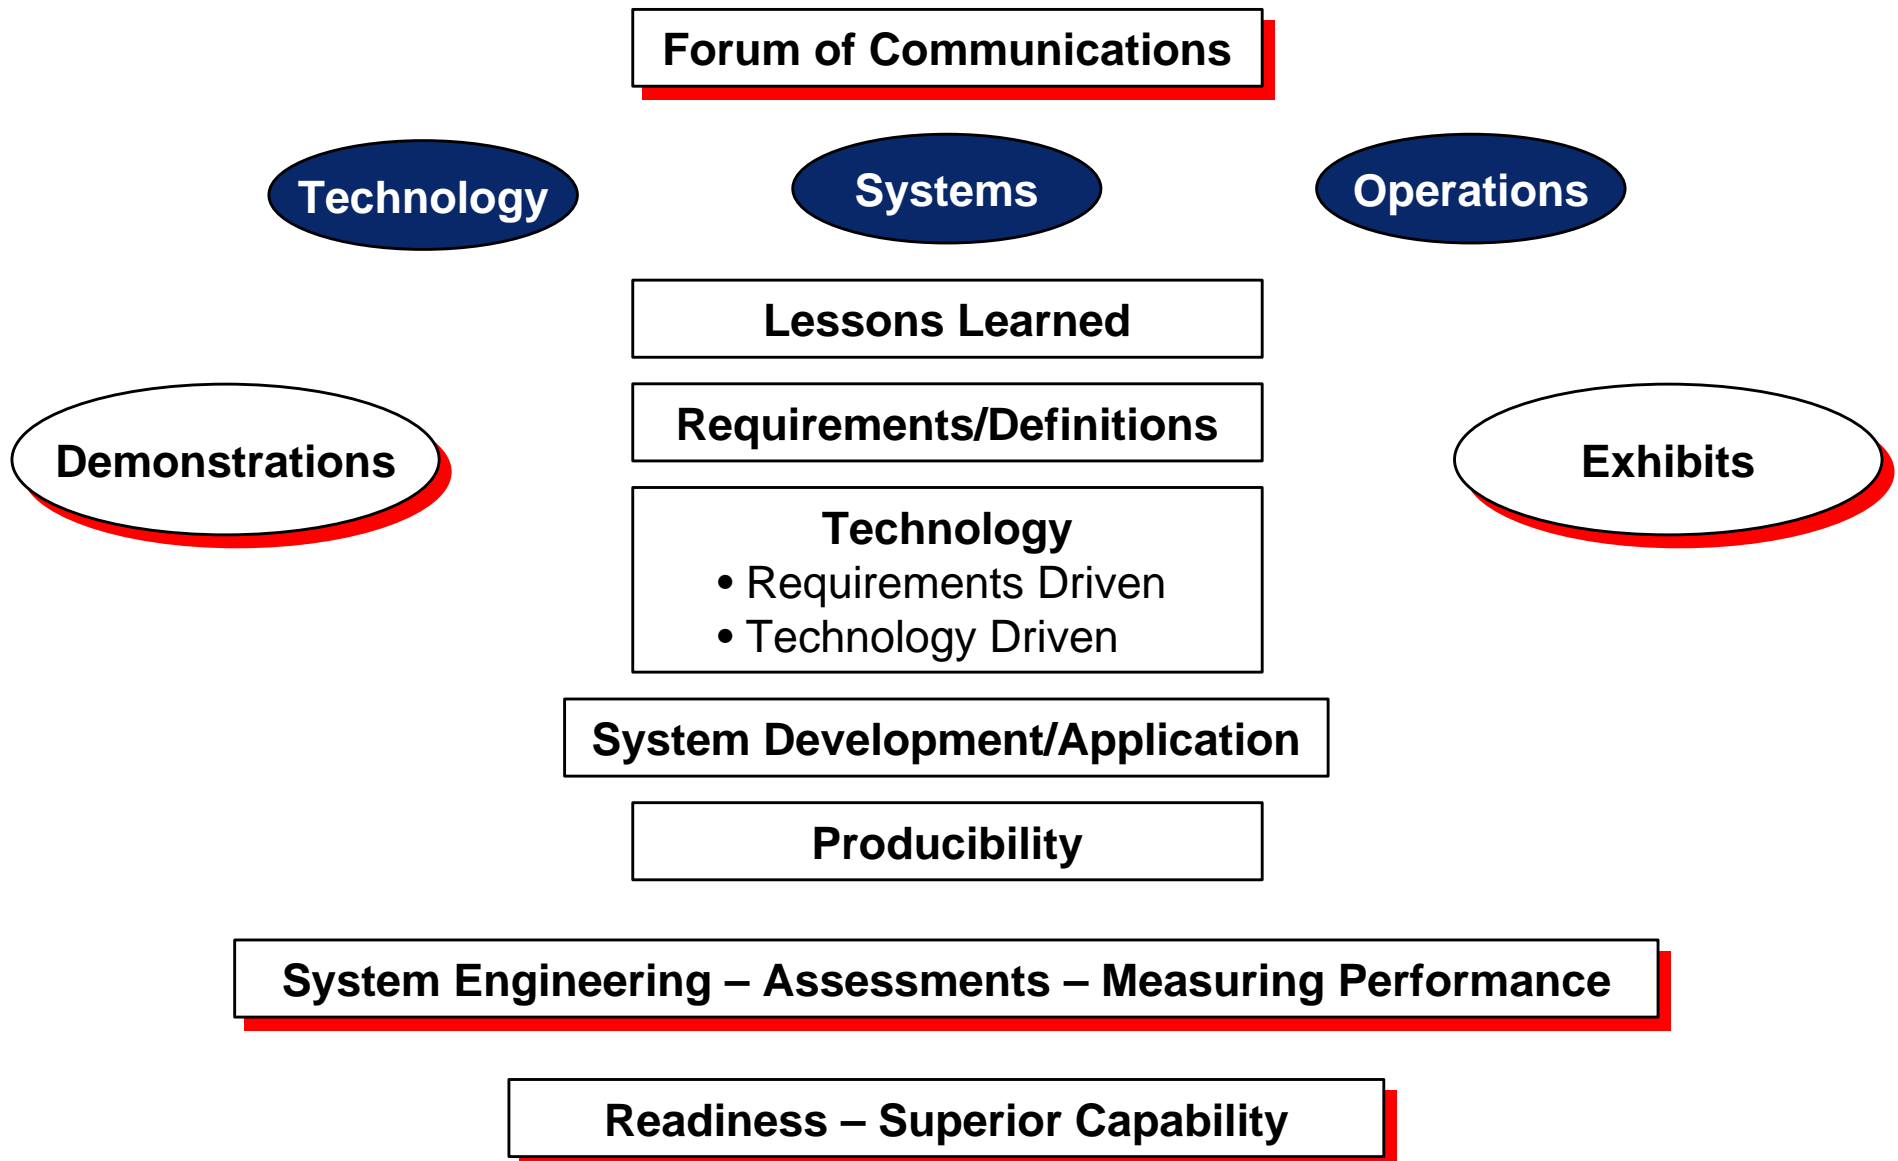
Forum of Communications

Technology

Systems

Operations

Lessons Learned

Demonstrations

Requirements/Definitions

Exhibits

Technology
• Requirements Driven
• Technology Driven

System Development/Application

Producibility

System Engineering – Assessments – Measuring Performance

Readiness – Superior Capability